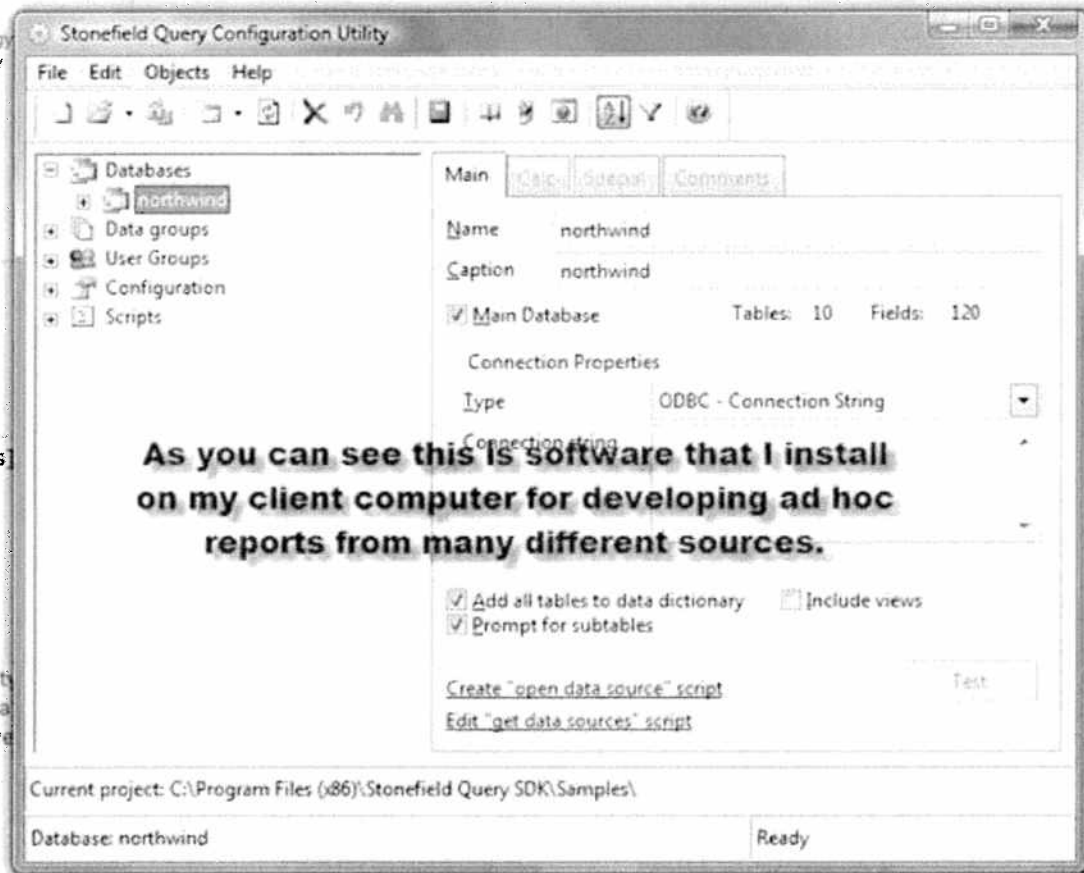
Stonefield Query Configuration Utility

File Edit Objects Help

Databases
northwind
Data groups
User Groups
Configuration
Scripts

Main | Calc | Subpar | Comments

Name northwind

Caption northwind

Main Database Tables: 10 Fields: 120

Connection Properties

Type ODBC - Connection String

Connection string

As you can see this is software that I install on my client computer for developing ad hoc reports from many different sources.

Add all tables to data dictionary Include views

Prompt for subtables

Create "open data source" script

Test

Edit "get data sources" script

Current project: C:\Program Files (x86)\Stonefield Query SDK\Samples\

Database: northwind

Ready